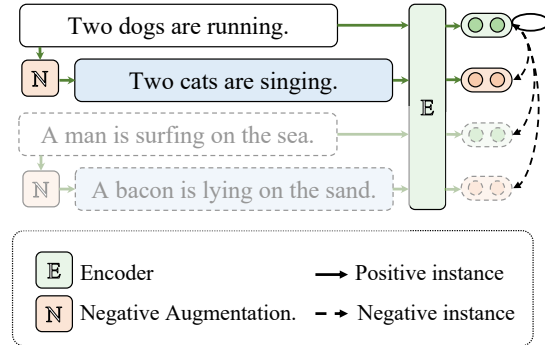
Two dogs are running.

$\mathbb{N}$ Two cats are singing.

A man is surfing on the sea.

$\mathbb{N}$ A bacon is lying on the sand.

$\mathbb{E}$

$\mathbb{E}$ Encoder

$\mathbb{N}$ Negative Augmentation.

Positive instance

Negative instance